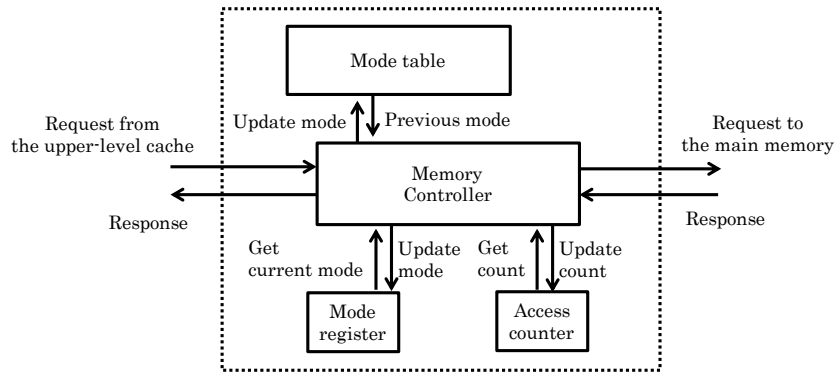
Mode table

Update mode

Previous mode

Request from the upper-level cache

Response

Memory Controller

Request to the main memory

Response

Get current mode

Update mode

Get count

Update count

Mode register

Access counter